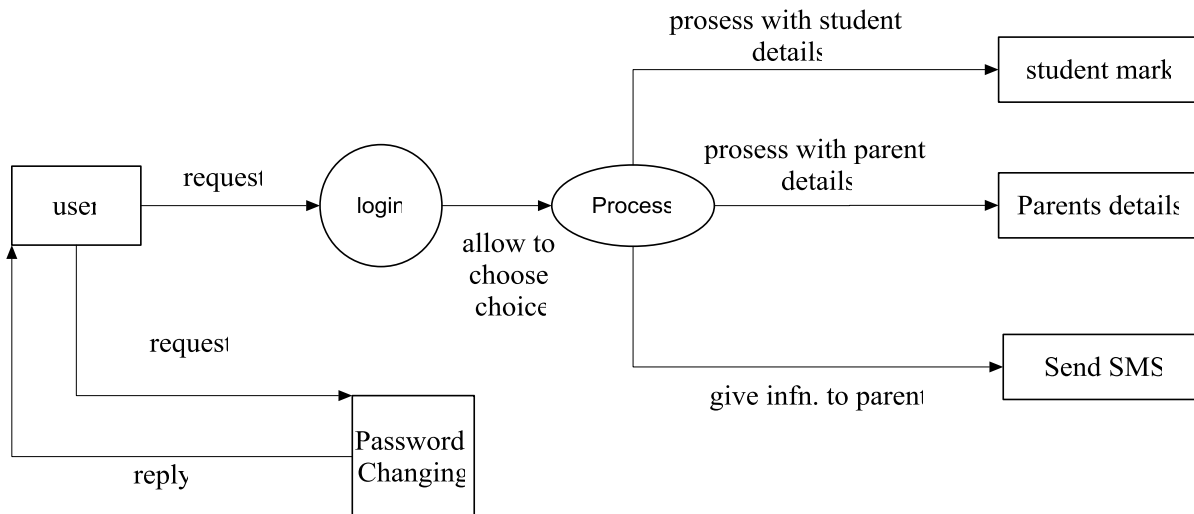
prosess with student details

student mark

prosess with parent details

request

user

login

Process

Parents details

allow to choose choice

request

Send SMS

give infn. to parent

Password Changing

reply